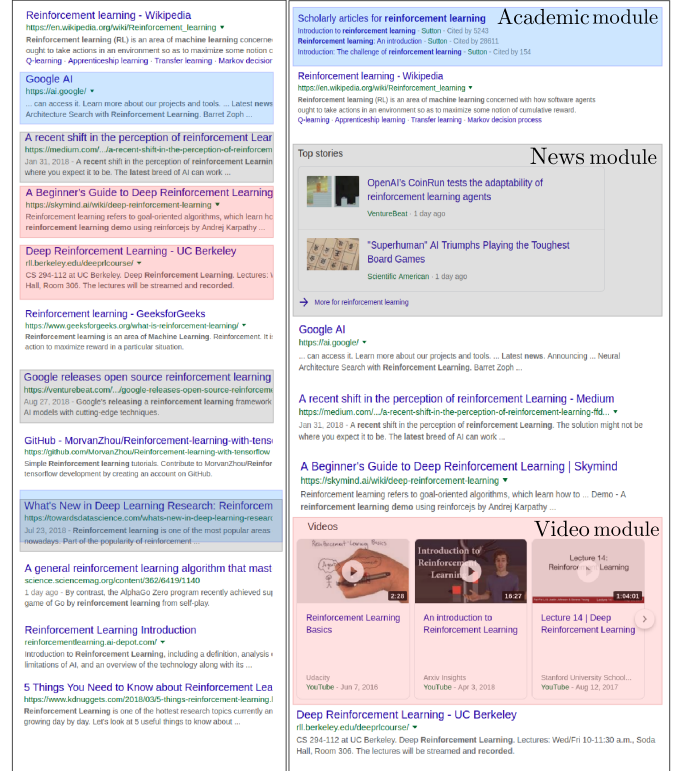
Reinforcement learning - Wikipedia
https://en.wikipedia.org/wiki/Reinforcement_learning ▾
Reinforcement learning (RL) is an area of machine learning concerne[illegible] ought to take actions in an environment so as to maximize some notion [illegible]
Q-learning · Apprenticeship learning · Transfer learning · Markov decision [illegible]

Google AI
https://ai.google/ ▾
... can access it. Learn more about our projects and tools. ... Latest news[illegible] Architecture Search with Reinforcement Learning. Barret Zoph ...

A recent shift in the perception of reinforcement Lear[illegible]
https://medium.com/.../a-recent-shift-in-the-perception-of-reinforcement-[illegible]
Jan 31, 2018 - A recent shift in the perception of reinforcement Learn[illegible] where you expect it to be. The latest breed of AI can work ...

A Beginner's Guide to Deep Reinforcement Learning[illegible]
https://skymind.ai/wiki/deep-reinforcement-learning ▾
Reinforcement learning refers to goal-oriented algorithms, which learn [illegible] reinforcement learning demo using reinforcejs by Andrej Karpathy ...

Deep Reinforcement Learning - UC Berkeley
rll.berkeley.edu/deeprlcourse/ ▾
CS 294-112 at UC Berkeley. Deep Reinforcement Learning. Lectures: W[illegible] Hall, Room 306. The lectures will be streamed and recorded.

Reinforcement learning - GeeksforGeeks
https://www.geeksforgeeks.org/what-is-reinforcement-learning/ ▾
Reinforcement learning is an area of Machine Learning. Reinforcement. It i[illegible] action to maximize reward in a particular situation.

Google releases open source reinforcement learning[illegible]
https://venturebeat.com/.../google-releases-open-source-reinforceme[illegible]
Aug 27, 2018 - Google's releasing a reinforcement learning framework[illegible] AI models with cutting-edge techniques.

GitHub - MorvanZhou/Reinforcement-learning-with-tenso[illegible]
https://github.com/MorvanZhou/Reinforcement-learning-with-tensorflow
Simple Reinforcement learning tutorials. Contribute to MorvanZhou/Reinfor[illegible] tensorflow development by creating an account on GitHub.

What's New in Deep Learning Research: Reinforcem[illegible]
https://towardsdatascience.com/whats-new-in-deep-learning-researc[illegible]
Jul 23, 2018 - Reinforcement learning is one of the most popular areas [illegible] nowadays. Part of the popularity of reinforcement ...

A general reinforcement learning algorithm that mast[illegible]
science.sciencemag.org/content/362/6419/1140
1 day ago - By contrast, the AlphaGo Zero program recently achieved su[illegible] game of Go by reinforcement learning from self-play.

Reinforcement Learning Introduction
reinforcementlearning.ai-depot.com/ ▾
Introduction to Reinforcement Learning, including a definition, analysis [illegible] limitations of AI, and an overview of the technology along with its ...

5 Things You Need to Know about Reinforcement Lea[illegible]
https://www.kdnuggets.com/2018/03/5-things-reinforcement-learning.h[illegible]
Reinforcement Learning is one of the hottest research topics currently an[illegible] growing day by day. Let's look at 5 useful things to know about ...

Scholarly articles for reinforcement learning
Academic module
Introduction to reinforcement learning - Sutton - Cited by 5243
Reinforcement learning: An introduction - Sutton - Cited by 29811
Introduction: The challenge of reinforcement learning - Sutton - Cited by 154

Reinforcement learning - Wikipedia
https://en.wikipedia.org/wiki/Reinforcement_learning ▾
Reinforcement learning (RL) is an area of machine learning concerned with how software agents ought to take actions in an environment so as to maximize some notion of cumulative reward.
Q-learning · Apprenticeship learning · Transfer learning · Markov decision process.

Top stories
News module
OpenAI's CoinRun tests the adaptability of reinforcement learning agents
VentureBeat · 1 day ago
"Superhuman" AI Triumphs Playing the Toughest Board Games
Scientific American · 1 day ago
→ More for reinforcement learning

Google AI
https://ai.google/ ▾
... can access it. Learn more about our projects and tools. ... Latest news. Announcing ... Neural Architecture Search with Reinforcement Learning. Barret Zoph ...

A recent shift in the perception of reinforcement Learning - Medium
https://medium.com/.../a-recent-shift-in-the-perception-of-reinforcement-learning-ffd... ▾
Jan 31, 2018 - A recent shift in the perception of reinforcement Learning. The solution might not be where you expect it to be. The latest breed of AI can work ...

A Beginner's Guide to Deep Reinforcement Learning | Skymind
https://skymind.ai/wiki/deep-reinforcement-learning ▾
Reinforcement learning refers to goal-oriented algorithms, which learn how to ... Demo - A reinforcement learning demo using reinforcejs by Andrej Karpathy ...

Videos
Video module
Reinforcement Learning Basics
2:28
Reinforcement Learning Basics
Udacity
YouTube · Jun 7, 2016

Introduction to Reinforcement
16:27
An introduction to Reinforcement Learning
Arxiv Insights
YouTube · Apr 3, 2018

Lecture 14: Reinforcement Learning
1:04:01
Lecture 14 | Deep Reinforcement Learning
Stanford University School...
YouTube · Aug 12, 2017

Deep Reinforcement Learning - UC Berkeley
rll.berkeley.edu/deeprlcourse/ ▾
CS 294-112 at UC Berkeley. Deep Reinforcement Learning. Lectures: Wed/Fri 10-11:30 a.m., Soda Hall, Room 306. The lectures will be streamed and recorded.